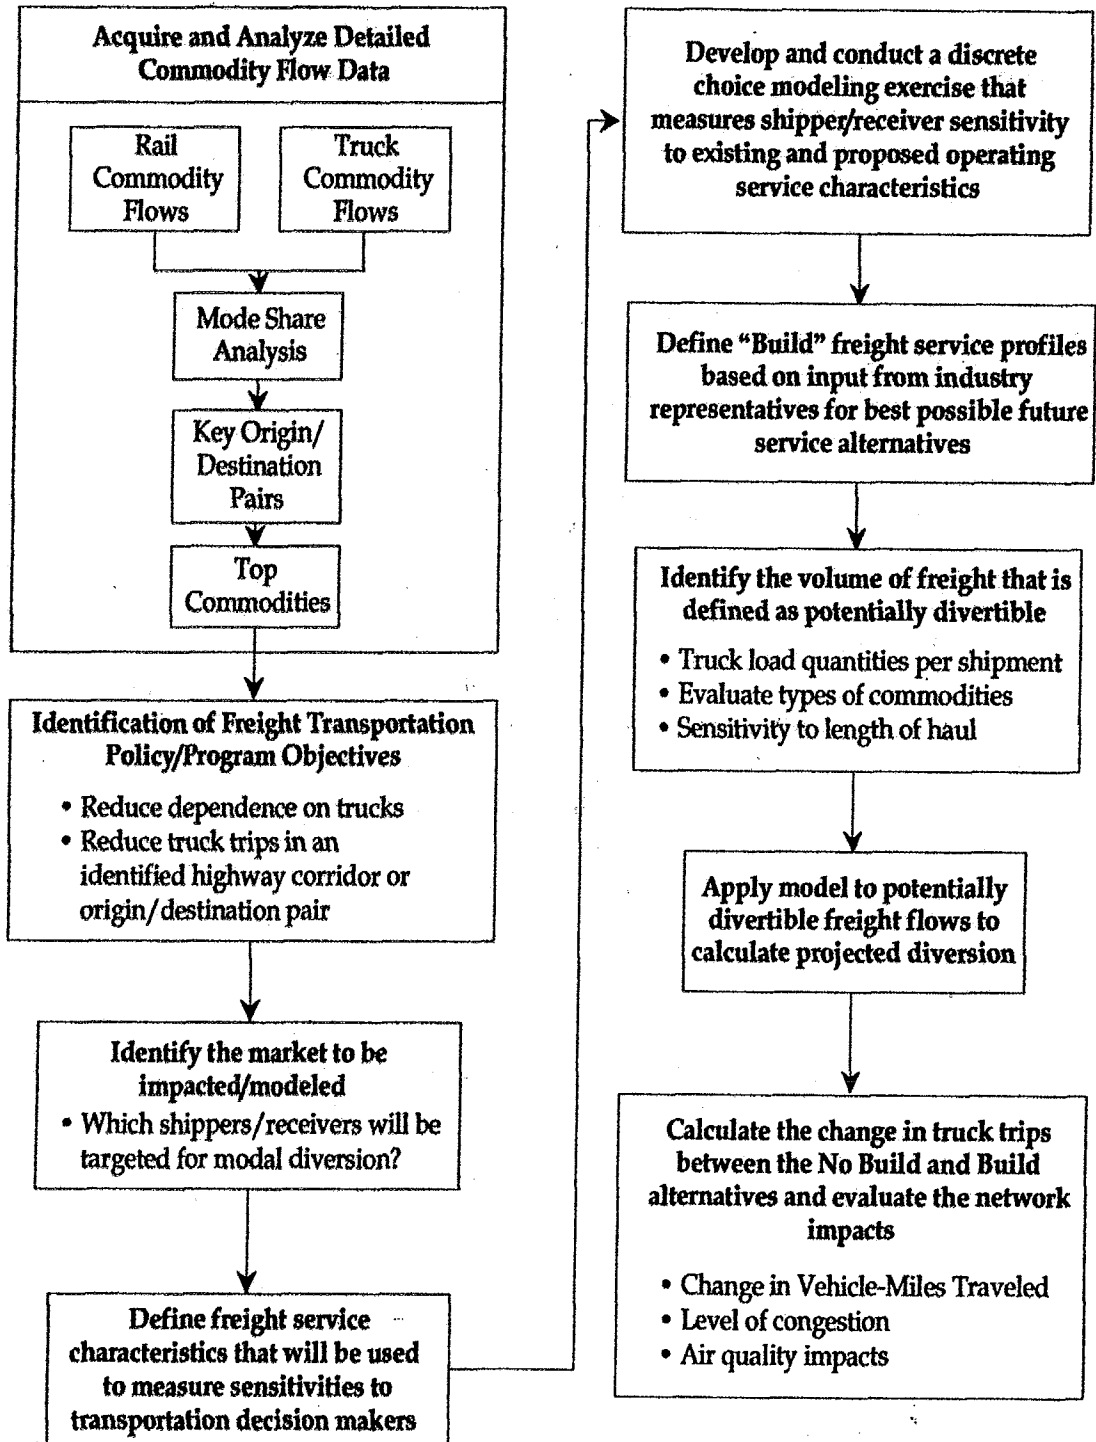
Acquire and Analyze Detailed Commodity Flow Data

Rail Commodity Flows

Truck Commodity Flows

Mode Share Analysis

Key Origin/ Destination Pairs

Top Commodities

Identification of Freight Transportation Policy/Program Objectives

• Reduce dependence on trucks
• Reduce truck trips in an identified highway corridor or origin/destination pair

Identify the market to be impacted/modeled

• Which shippers/receivers will be targeted for modal diversion?

Define freight service characteristics that will be used to measure sensitivities to transportation decision makers

Develop and conduct a discrete choice modeling exercise that measures shipper/receiver sensitivity to existing and proposed operating service characteristics

Define "Build" freight service profiles based on input from industry representatives for best possible future service alternatives

Identify the volume of freight that is defined as potentially divertible

• Truck load quantities per shipment
• Evaluate types of commodities
• Sensitivity to length of haul

Apply model to potentially divertible freight flows to calculate projected diversion

Calculate the change in truck trips between the No Build and Build alternatives and evaluate the network impacts

• Change in Vehicle-Miles Traveled
• Level of congestion
• Air quality impacts